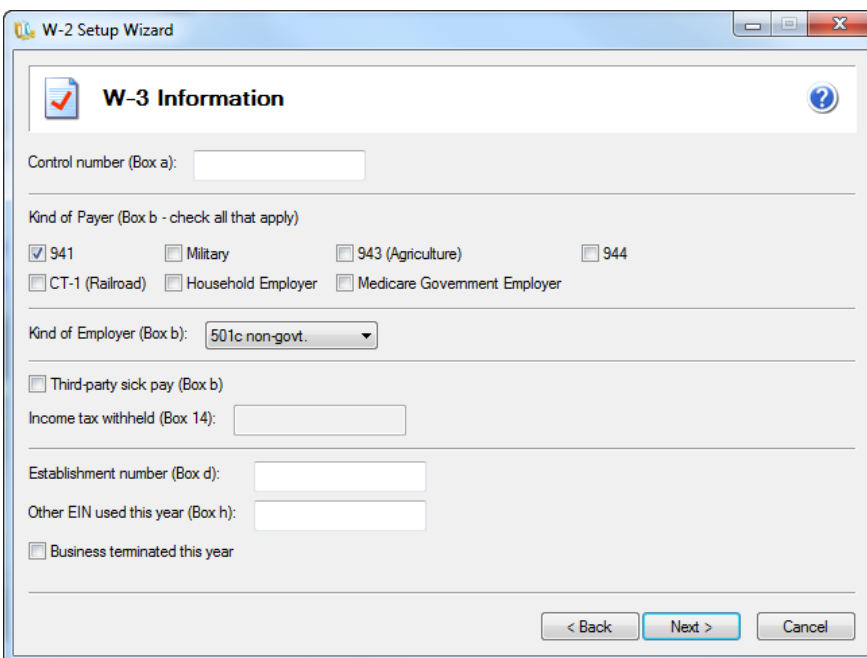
W-2 Setup Wizard

W-3 Information

Control number (Box a):

Kind of Payer (Box b - check all that apply)

941
Military
943 (Agriculture)
944
CT-1 (Railroad)
Household Employer
Medicare Government Employer

Kind of Employer (Box b): 501c non-govt.

Third-party sick pay (Box b)

Income tax withheld (Box 14):

Establishment number (Box d):

Other EIN used this year (Box h):

Business terminated this year

< Back
Next >
Cancel